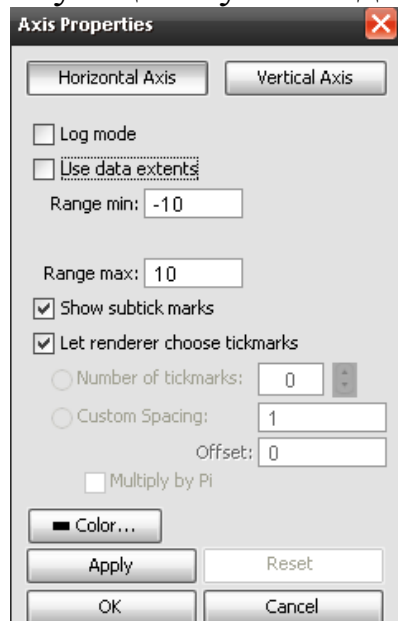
Axis Properties

Horizontal Axis
Vertical Axis

Log mode
Use data extents
Range min: -10

Range max: 10
Show subtick marks
Let renderer choose tickmarks
Number of tickmarks: 0
Custom Spacing: 1
Offset: 0
Multiply by Pi

Color...
Apply
Reset
OK
Cancel